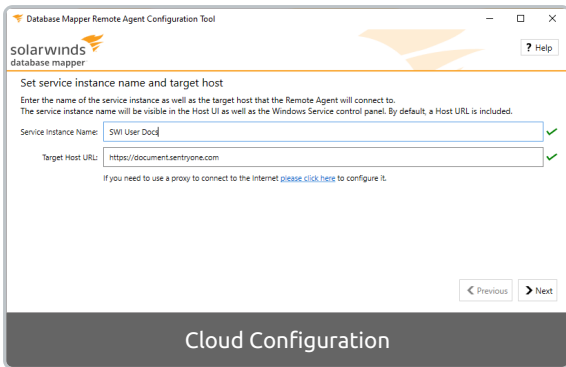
Database Mapper Remote Agent Configuration Tool

solarwinds
database mapper

? Help

Set service instance name and target host

Enter the name of the service instance as well as the target host that the Remote Agent will connect to.
The service instance name will be visible in the Host UI as well as the Windows Service control panel. By default, a Host URL is included.

Service Instance Name: SWI User Docs

Target Host URL: https://document.sentryone.com

If you need to use a proxy to connect to the Internet please click here to configure it.

< Previous

> Next

Cloud Configuration